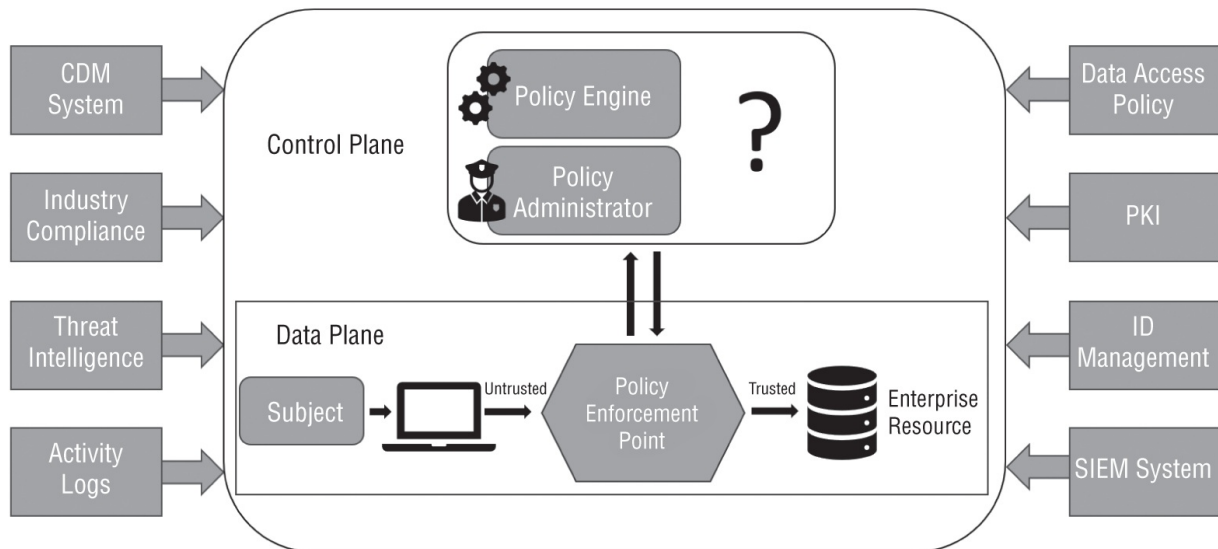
CDM System

Industry Compliance

Threat Intelligence

Activity Logs

Control Plane

Policy Engine

Policy Administrator

?

Data Access Policy

PKI

ID Management

SIEM System

Data Plane

Subject

Untrusted

Policy Enforcement Point

Trusted

Enterprise Resource